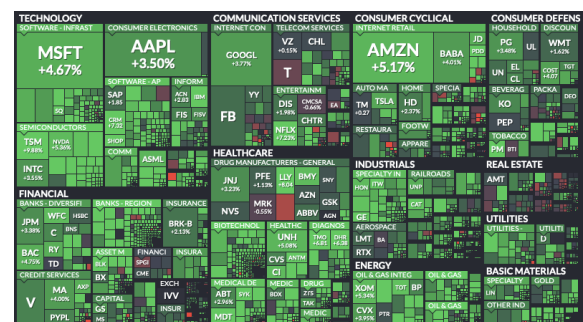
TECHNOLOGY
SOFTWARE - INFRAST
MSFT
+4.67%
SQ
CONSUMER ELECTRONICS
AAPL
+3.50%
SOFTWARE - AP
SAP
+1.85
CRM
+7.02
INFORM
ACN
+2.83
IBM
FIS
FISV
SEMICONDUCTORS
TSM
+9.84%
NVDA
+5.36%
INTC
+3.55%
COMM
ASML
FINANCIAL
BANKS - DIVERSIFIED
JPM
+3.38%
WFC
C
BNS
BAC
+4.75%
HSBC
BANKS - REGION
INSURANCE
BRK-B
+2.13%
ASSET M
FINANCI
SPGI
CME
BX
CREDIT SERVICES
V
MA
+4.00%
AXP
PYPL
CAPITAL
GS
MS
EXCH
IVV
INSURER
COMMUNICATION SERVICES
INTERNET CON
GOOGL
+3.77%
FB
YY
TELECOM SERVICES
VZ
+0.55%
T
CHL
ENTERTAINM
DIS
+1.98%
CMCSA
-0.66%
NFLX
+7.23%
CHTR
EA
HEALTHCARE
DRUG MANUFACTURERS - GENERAL
JNJ
+3.23%
PFE
+1.13%
LLY
+8.04
BMY
SNY
NVS
MRK
-0.55%
AZN
ABBV
GSK
AGN
BIOTECHNOL
HEALTHC
UNH
+5.08%
DIAGNOS
TMO
+6.01
DHR
+6.28
CVS
ANTM
MEDICAL DE
ABT
+2.96%
SYK
BDX
MDT
MEDICAL
TAK
MEDIC
CONSUMER CYCLICAL
INTERNET RETAIL
AMZN
+5.17%
BABA
+4.01%
JD
PDD
AUTO MA
TM
+0.27
TSLA
HOME
HD
+2.37%
SPECIA
LOW
FOOTW
RESTAURA
APPARE
INDUSTRIALS
SPECIALTY IN
HON
ITW
MMM
RAILROADS
UNP
GE
AEROSPACE
LMT
BA
RTX
ENERGY
OIL & GAS INTEG
OIL & GAS
XOM
+1.34%
CVX
+2.95%
CONSUMER DEFENS
HOUSEHOLD
PG
+3.48%
UL
WMT
+1.62%
UN
EL
CL
COST
+4.07
BEVERAG
PACKA
KO
PEP
TOBACCO
PM
BTI
REAL ESTATE
AMT
UTILITIES
NEE
BASIC MATERIALS
SPECIALTY
GOLD
LIN